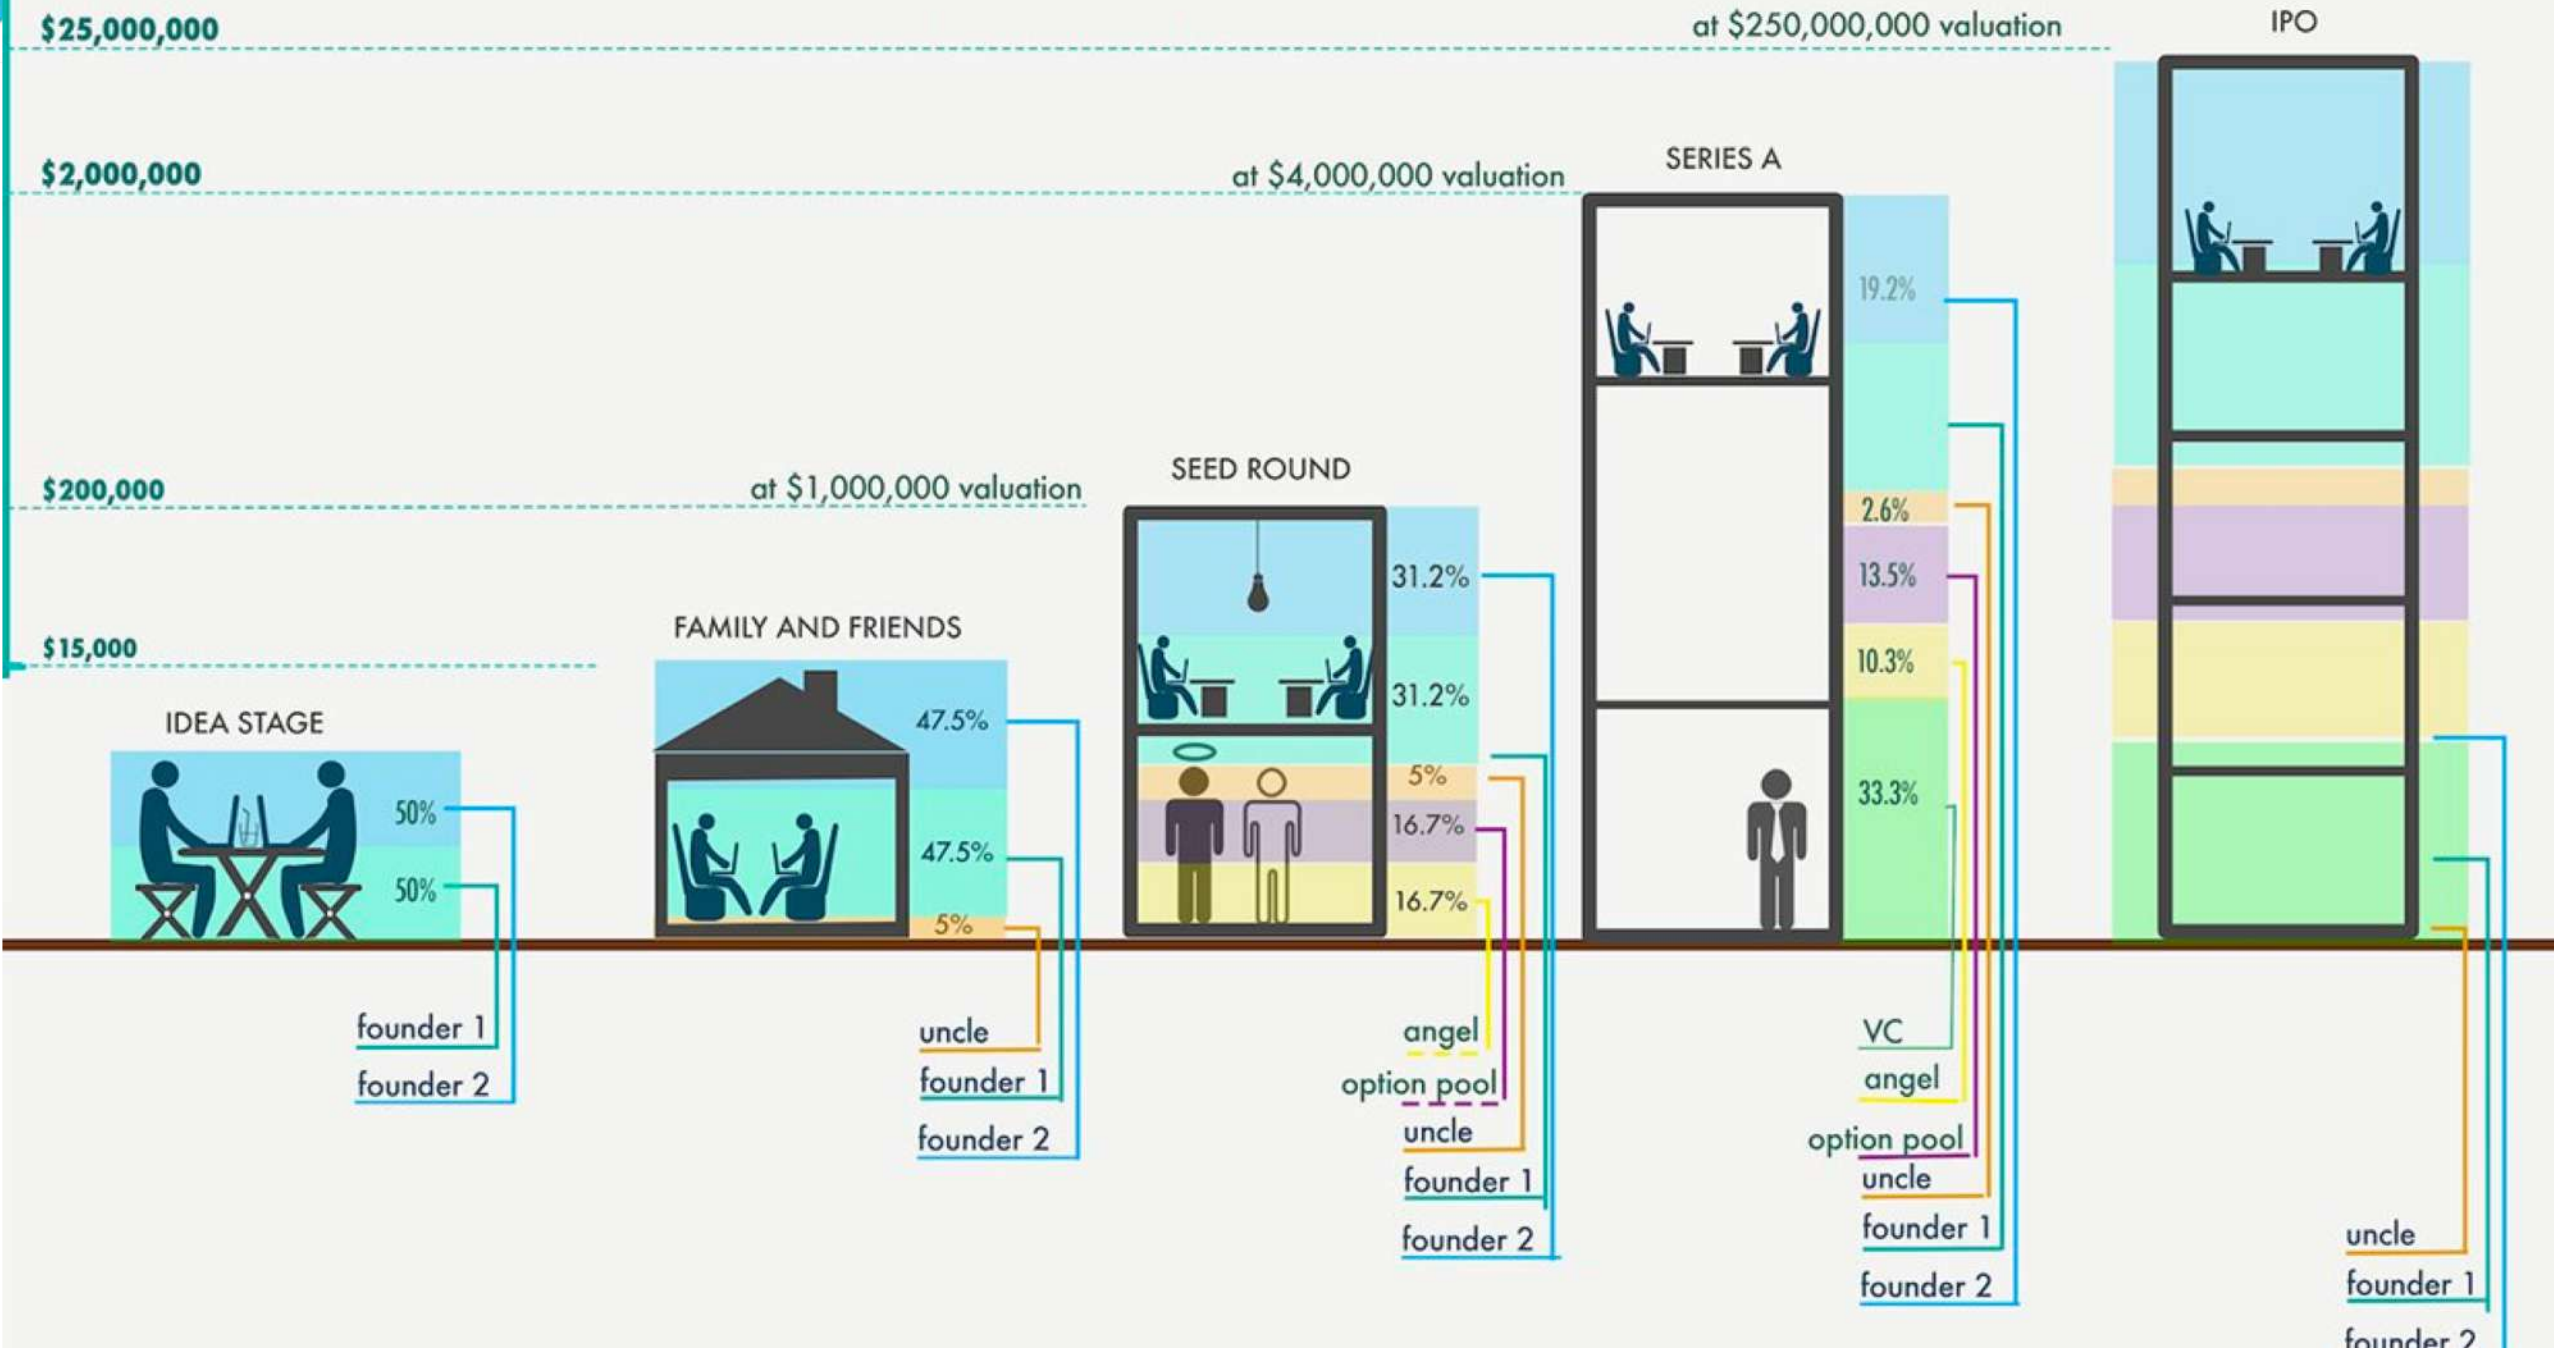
$25,000,000

at $250,000,000 valuation

IPO

$2,000,000

at $4,000,000 valuation

SERIES A

$200,000

at $1,000,000 valuation

SEED ROUND

$15,000

FAMILY AND FRIENDS

IDEA STAGE

50%
50%

founder 1
founder 2

47.5%
47.5%
5%

uncle
founder 1
founder 2

31.2%
31.2%
5%
16.7%
16.7%

angel
option pool
uncle
founder 1
founder 2

19.2%
2.6%
13.5%
10.3%
33.3%

VC
angel
option pool
uncle
founder 1
founder 2

uncle
founder 1
founder 2